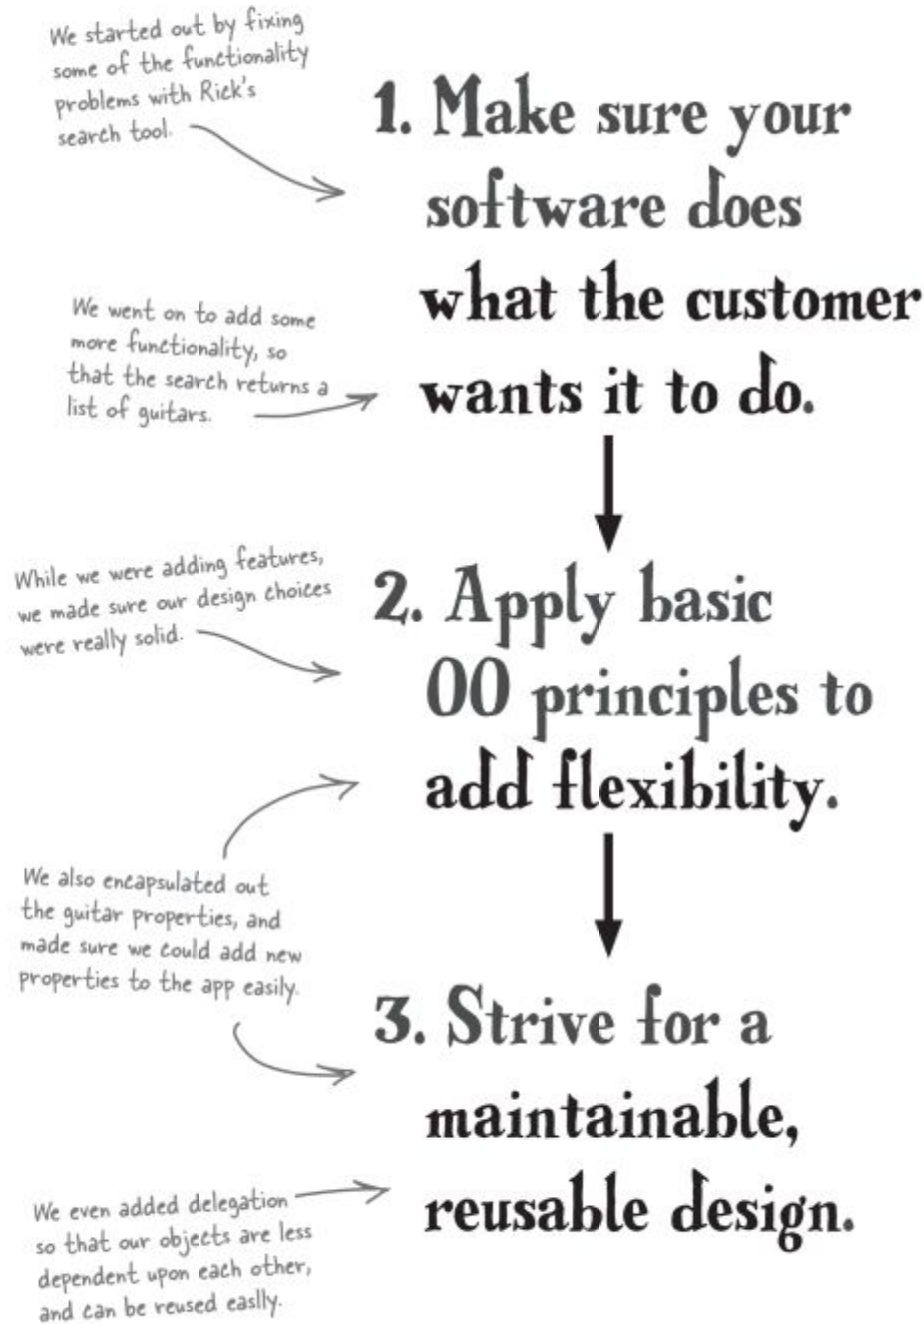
We started out by fixing some of the functionality problems with Rick's search tool.

1. Make sure your software does what the customer wants it to do.

We went on to add some more functionality, so that the search returns a list of guitars.

While we were adding features, we made sure our design choices were really solid.

2. Apply basic OO principles to add flexibility.

We also encapsulated out the guitar properties, and made sure we could add new properties to the app easily.

3. Strive for a maintainable, reusable design.

We even added delegation so that our objects are less dependent upon each other, and can be reused easily.